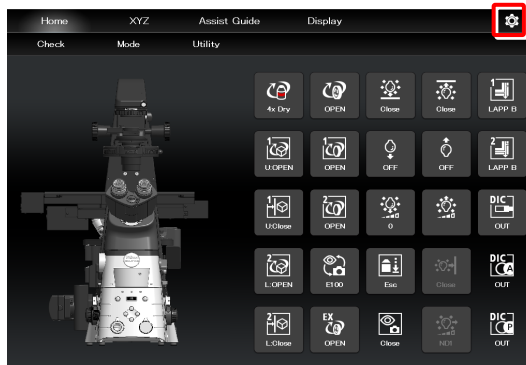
Home XYZ Assist Guide Display

Check Mode Utility

4x Dry
OPEN
Close
Close
LAPP B

U:OPEN
OPEN
OFF
OFF
LAPP B

U:Close
OPEN
0
DIC
OUT

L:OPEN
E100
Esc
Close
DIC A
OUT

L:Close
EX
OPEN
Close
ND1
DIC P
OUT